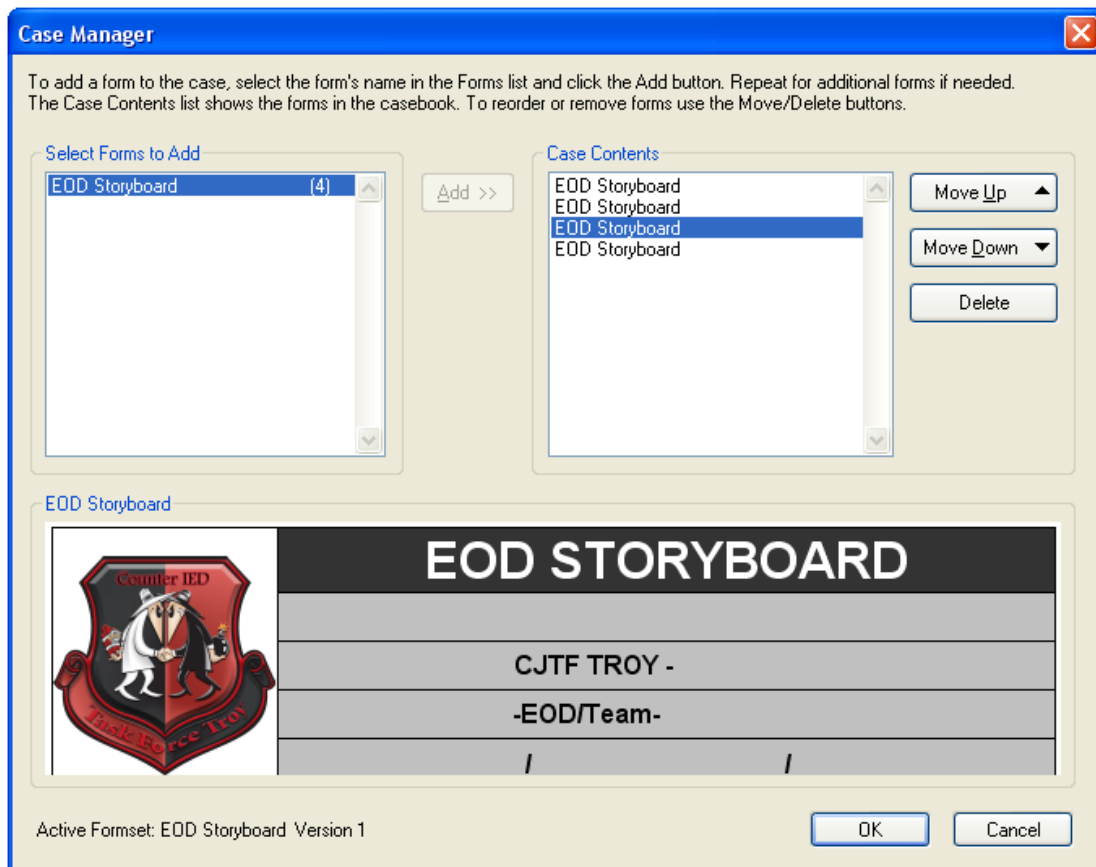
Case Manager

To add a form to the case, select the form's name in the Forms list and click the Add button. Repeat for additional forms if needed. The Case Contents list shows the forms in the casebook. To reorder or remove forms use the Move/Delete buttons.

Select Forms to Add

EOD Storyboard (4)

Add >>

Case Contents

EOD Storyboard
EOD Storyboard
EOD Storyboard
EOD Storyboard

Move Up

Move Down

Delete

EOD Storyboard

Counter IED

Task Force Troy

EOD STORYBOARD

CJTF TROY -

-EOD/Team-

/ /

Active Formset: EOD Storyboard Version 1

OK

Cancel